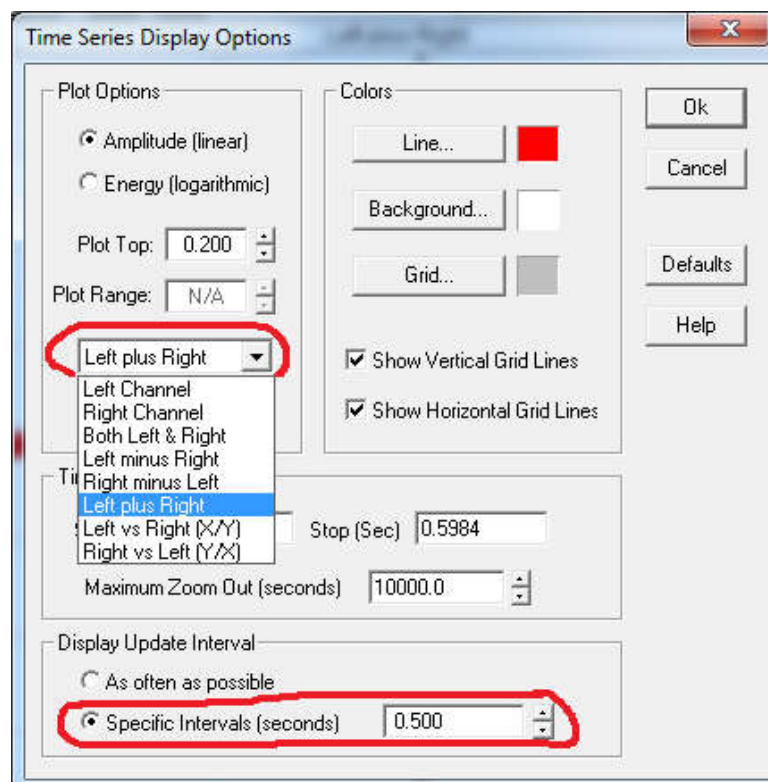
Time Series Display Options

Plot Options

Amplitude (linear)

Energy (logarithmic)

Plot Top: 0.200

Plot Range: N/A

Left plus Right

Left Channel
Right Channel
Both Left & Right
Left minus Right
Right minus Left
Left plus Right
Left vs Right (X/Y)
Right vs Left (Y/X)

Ti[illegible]

Stop (Sec) 0.5984

Maximum Zoom Out (seconds) 10000.0

Colors

Line...

Background...

Grid...

Show Vertical Grid Lines

Show Horizontal Grid Lines

Ok

Cancel

Defaults

Help

Display Update Interval

As often as possible

Specific Intervals (seconds) 0.500